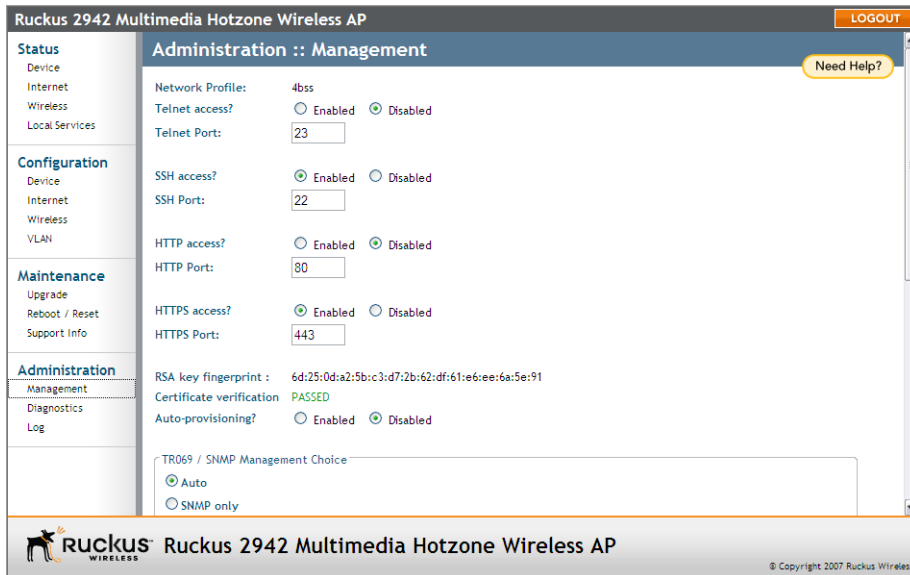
Ruckus 2942 Multimedia Hotzone Wireless AP

LOGOUT

Status
Device
Internet
Wireless
Local Services

Configuration
Device
Internet
Wireless
VLAN

Maintenance
Upgrade
Reboot / Reset
Support Info

Administration
Management
Diagnostics
Log

Administration :: Management

Need Help?

Network Profile: 4bss
Telnet access? Enabled Disabled
Telnet Port: 23

SSH access? Enabled Disabled
SSH Port: 22

HTTP access? Enabled Disabled
HTTP Port: 80

HTTPS access? Enabled Disabled
HTTPS Port: 443

RSA key fingerprint : 6d:25:0d:a2:5b:c3:d7:2b:62:df:61:e6:ee:6a:5e:91
Certificate verification PASSED
Auto-provisioning? Enabled Disabled

TR069 / SNMP Management Choice
Auto
SNMP only

Ruckus WIRELESS Ruckus 2942 Multimedia Hotzone Wireless AP

© Copyright 2007 Ruckus Wireles